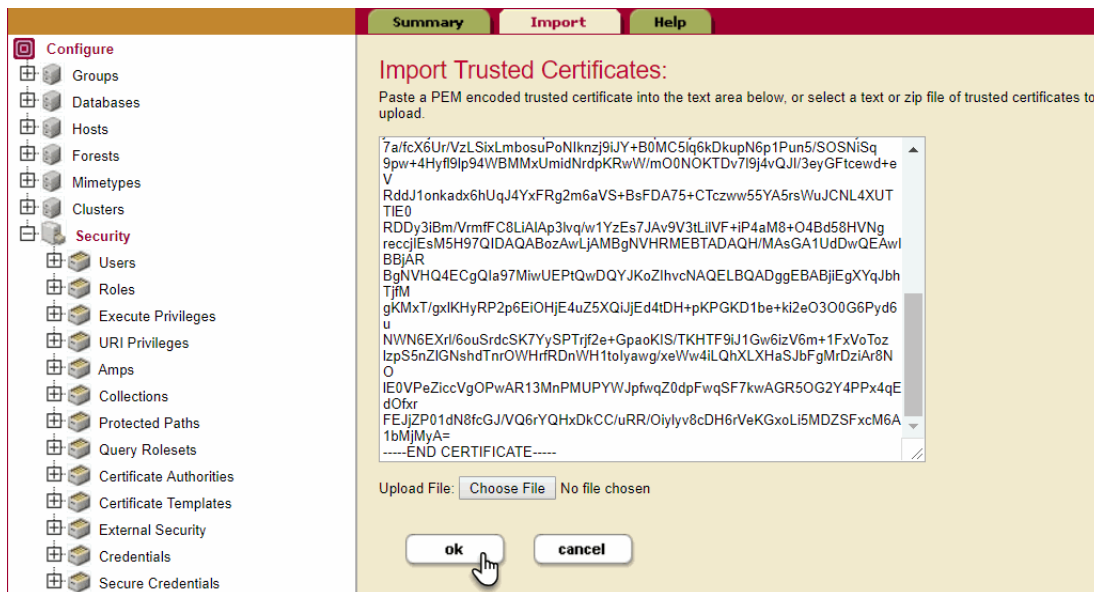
Configure
Groups
Databases
Hosts
Forests
Mimetypes
Clusters
Security
Users
Roles
Execute Privileges
URI Privileges
Amps
Collections
Protected Paths
Query Rolesets
Certificate Authorities
Certificate Templates
External Security
Credentials
Secure Credentials

Summary
Import
Help

Import Trusted Certificates:

Paste a PEM encoded trusted certificate into the text area below, or select a text or zip file of trusted certificates to upload.

7a/fcX6Ur/VzLSixLmbosuPoNIknzj9iJY+B0MC5lq6kDkupN6p1Pun5/SOSNiSq
9pw+4Hyfl9lp94WBMMxUmidNrdpKRwW/mO0NOKTDv7l9j4vQJI/3eyGFtcewd+eV
RddJ1onkadx6hUqJ4YxFRg2m6aVS+BsFDA75+CTczww55YA5rsWuJCNL4XUTTIE0
RDDy3iBm/VrmfFC8LiAlAp3lvq/w1YzEs7JAv9V3tLilVF+iP4aM8+O4Bd58HVNg
reccjlEsM5H97QIDAQABozAwLjAMBgNVHRMEBTADAQH/MAsGA1UdDwQEAwIBBjAR
BgNVHQ4ECgQIa97MiwUEPtQwDQYJKoZIhvcNAQELBQADggEBABjiEgXYqJbhTjfM
gKMxT/gxlKHyRP2p6EiOHjE4uZ5XQiJjEd4tDH+pKPGKD1be+ki2eO3O0G6Pyd6u
NWN6EXrl/6ouSrdcSK7YySPTrjf2e+GpaoKIS/TKHTF9iJ1Gw6izV6m+1FxVoToz
lzpS5nZIGNshdTnrOWHrfRDnWH1tolyawg/xeWw4iLQhXLXHaSJbFgMrDziAr8NO
lE0VPeZiccVgOPwAR13MnPMUPYWJpfwqZ0dpFwqSF7kwAGR5OG2Y4PPx4qEdOfxr
FEJjZP01dN8fcGJ/VQ6rYQHxDkCC/uRR/Oiylyv8cDH6rVeKGxoLi5MDZSFxcM6A1bMjMyA=
-----END CERTIFICATE-----

Upload File: Choose File No file chosen

ok
cancel